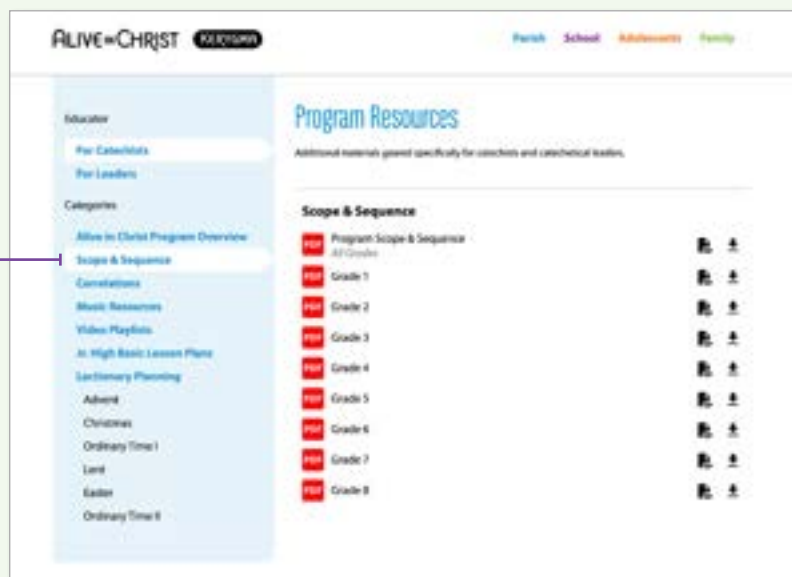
ALIVE in CHRIST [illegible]

Parish School Adolescents Family

Educator

For Catechists

For Leaders

Categories

Alive in Christ Program Overview

Scope & Sequence

Correlations

Music Resources

Video Playlists

Jr. High Basic Lesson Plans

Lectionary Planning

Advent

Christmas

Ordinary Time I

Lent

Easter

Ordinary Time II

Program Resources

Additional materials geared specifically for catechists and catechetical leaders.

Scope & Sequence

PDF Program Scope & Sequence
All Grades

PDF Grade 1

PDF Grade 2

PDF Grade 3

PDF Grade 4

PDF Grade 5

PDF Grade 6

PDF Grade 7

PDF Grade 8